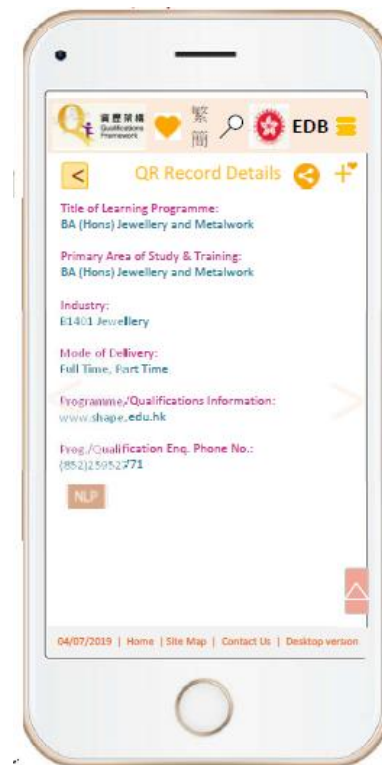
資歷架構 Qualifications Framework 繁 簡 EDB

<

QR Record Details

Title of Learning Programme:
BA (Hons) Jewellery and Metalwork

Primary Area of Study & Training:
BA (Hons) Jewellery and Metalwork

Industry:
E1401 Jewellery

Mode of Delivery:
Full Time, Part Time

Programme/Qualifications Information:
www.shape.edu.hk

Prog./Qualification Enq. Phone No.:
(852)25952771

NLP

04/07/2019 | Home | Site Map | Contact Us | Desktop version